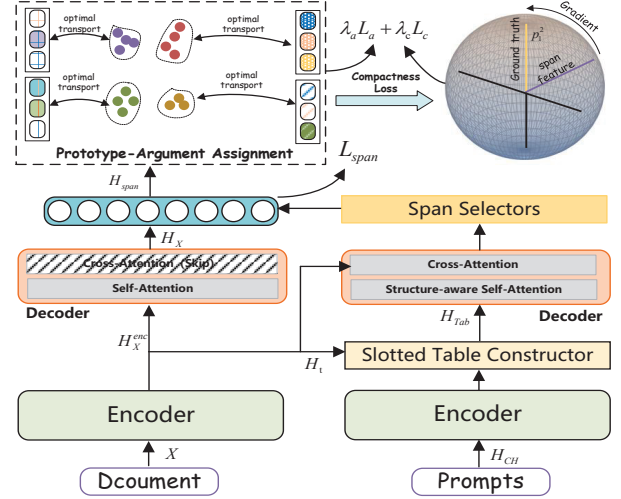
optimal transport

optimal transport

optimal transport

optimal transport

Prototype-Argument Assignment

$\lambda_a L_a + \lambda_c L_c$

Compactness Loss

Gradient

Ground truth

$p_i^z$

span feature

$L_{span}$

$H_{span}$

$H_X$

Cross-Attention (Skip)

Self-Attention

Decoder

$H_X^{enc}$

Encoder

$X$

Dcoument

Span Selectors

Cross-Attention

Structure-aware Self-Attention

Decoder

$H_{Tab}$

$H_t$

Slotted Table Constructor

Encoder

$H_{CH}$

Prompts